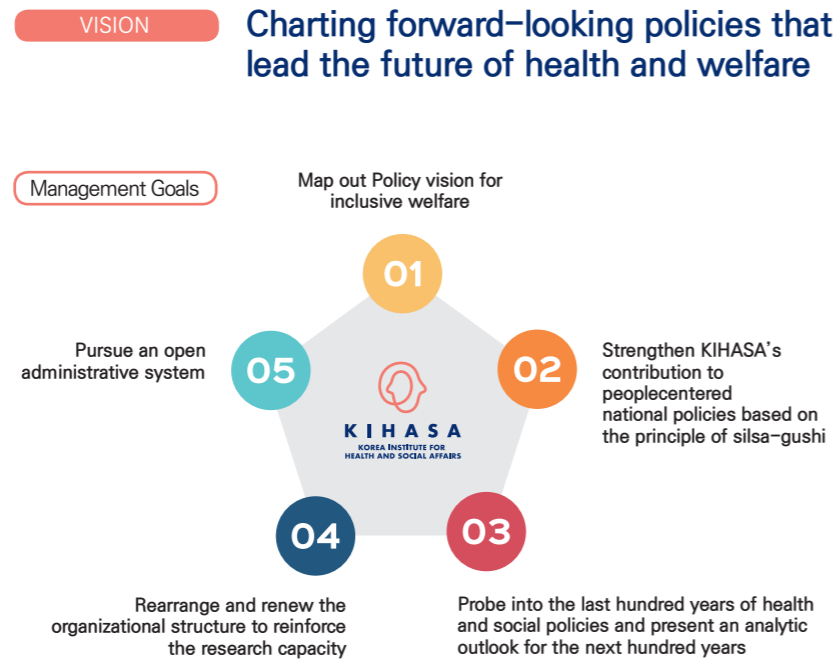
VISION

Charting forward-looking policies that lead the future of health and welfare

Management Goals

Map out Policy vision for inclusive welfare

01

Strengthen KIHASA's contribution to peoplecentered national policies based on the principle of silsa-gushi

02

Probe into the last hundred years of health and social policies and present an analytic outlook for the next hundred years

03

Rearrange and renew the organizational structure to reinforce the research capacity

04

Pursue an open administrative system

05

KIHASA
KOREA INSTITUTE FOR HEALTH AND SOCIAL AFFAIRS